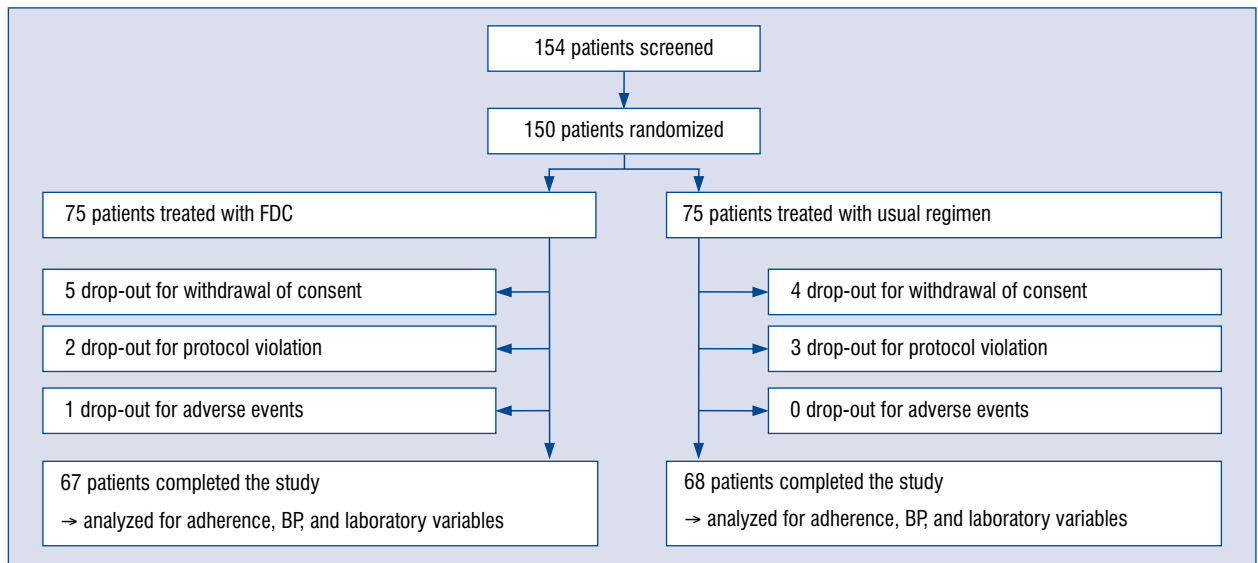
154 patients screened

150 patients randomized

75 patients treated with FDC

5 drop-out for withdrawal of consent

2 drop-out for protocol violation

1 drop-out for adverse events

67 patients completed the study
→ analyzed for adherence, BP, and laboratory variables

75 patients treated with usual regimen

4 drop-out for withdrawal of consent

3 drop-out for protocol violation

0 drop-out for adverse events

68 patients completed the study
→ analyzed for adherence, BP, and laboratory variables